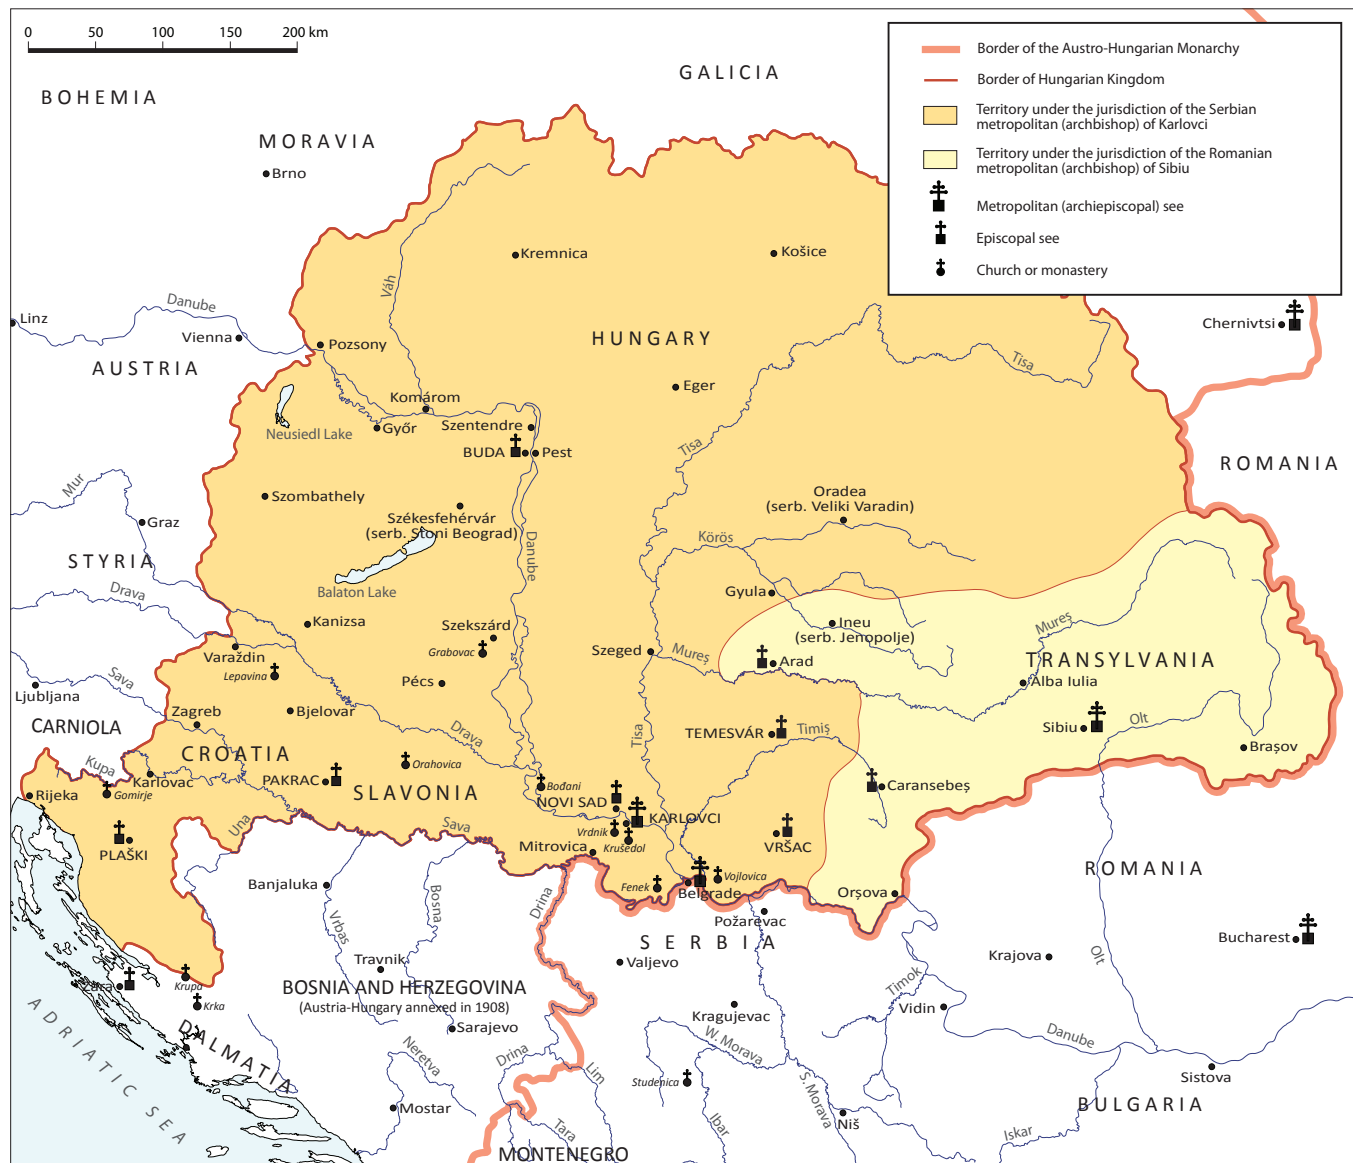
0 50 100 150 200 km

Border of the Austro-Hungarian Monarchy
Border of Hungarian Kingdom
Territory under the jurisdiction of the Serbian metropolitan (archbishop) of Karlovci
Territory under the jurisdiction of the Romanian metropolitan (archbishop) of Sibiu
Metropolitan (archiepiscopal) see
Episcopal see
Church or monastery

BOHEMIA
MORAVIA
GALICIA
Brno
Kremnica
Košice
Váh
Danube
Linz
Vienna
AUSTRIA
Pozsony
HUNGARY
Tisa
Chernivtsi
Eger
Komárom
Győr
Neusiedl Lake
Szentendre
BUDA
Pest
Tisa
ROMANIA
Mur
Szombathely
Graz
Székesfehérvár (serb. Stoni Beograd)
Danube
Oradea (serb. Veliki Varadin)
Körös
STYRIA
Drava
Balaton Lake
Gyula
Ineu (serb. Jenopolje)
Mureș
Kanizsa
Szekszárd
Grabovac
Szeged
Mureș
Arad
TRANSYLVANIA
Varaždin
Lepavina
Sava
Pécs
Alba Iulia
Ljubljana
Zagreb
Bjelovar
Drava
Tisa
TEMESVÁR
Timiș
Sibiu
Olt
CARNIOLA
CROATIA
Brașov
Kupa
Karlovac
PAKRAC
Orahovica
Rijeka
Gomirje
SLAVONIA
Bođani
NOVI SAD
Caransebeș
Una
Sava
Vrdnik
KARLOVCI
PLAŠKI
Mitrovica
Krušedol
VRŠAC
ROMANIA
Banjaluka
Fenek
Vojlovica
Belgrade
Oršova
Drina
Vrbas
Bosna
Požarevac
SERBIA
Bucharest
Valjevo
Krajova
Travnik
Krupa
Olt
Timok
Krka
BOSNIA AND HERZEGOVINA
(Austria-Hungary annexed in 1908)
Vidin
Sarajevo
Kragujevac
ADRIATIC SEA
DALMATIA
W. Morava
Danube
Neretva
Drina
Lim
Studenica
S. Morava
Sistova
Mostar
Ibar
BULGARIA
Niš
Tara
Iskar
MONTENEGRO